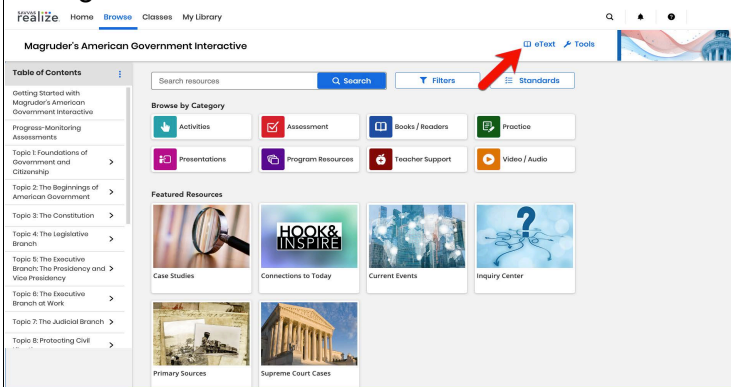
SAVVAS realize. Home Browse Classes My Library

Magruder's American Government Interactive

eText Tools

Table of Contents

Getting Started with Magruder's American Government Interactive

Progress-Monitoring Assessments

Topic 1: Foundations of Government and Citizenship

Topic 2: The Beginnings of American Government

Topic 3: The Constitution

Topic 4: The Legislative Branch

Topic 5: The Executive Branch: The Presidency and Vice Presidency

Topic 6: The Executive Branch at Work

Topic 7: The Judicial Branch

Topic 8: Protecting Civil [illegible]

Search resources

Search

Filters

Standards

Browse by Category

Activities

Assessment

Books / Readers

Practice

Presentations

Program Resources

Teacher Support

Video / Audio

Featured Resources

Case Studies

HOOK & INSPIRE

Connections to Today

Current Events

Inquiry Center

Primary Sources

Supreme Court Cases